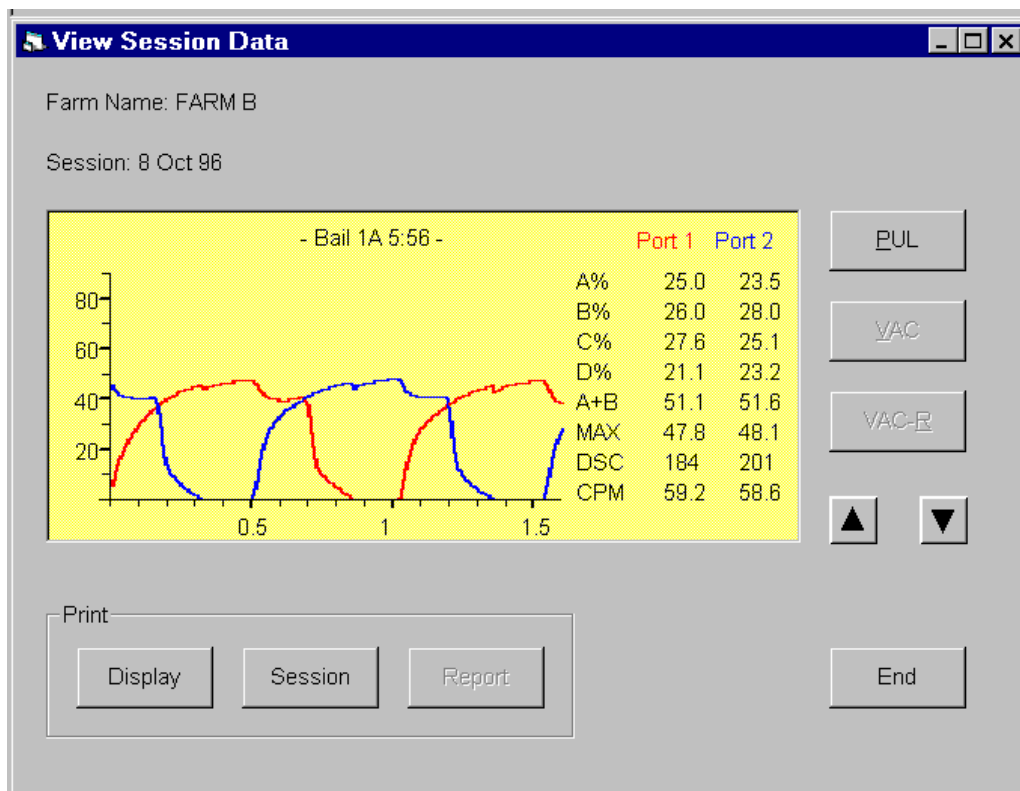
View Session Data

Farm Name: FARM B

Session: 8 Oct 96

- Bail 1A 5:56 -

80
60
40
20
0.5
1
1.5

|  | Port 1 | Port 2 |
|---|---|---|
| A% | 25.0 | 23.5 |
| B% | 26.0 | 28.0 |
| C% | 27.6 | 25.1 |
| D% | 21.1 | 23.2 |
| A+B | 51.1 | 51.6 |
| MAX | 47.8 | 48.1 |
| DSC | 184 | 201 |
| CPM | 59.2 | 58.6 |

PUL

VAC

VAC-R

Print

Display

Session

Report

End